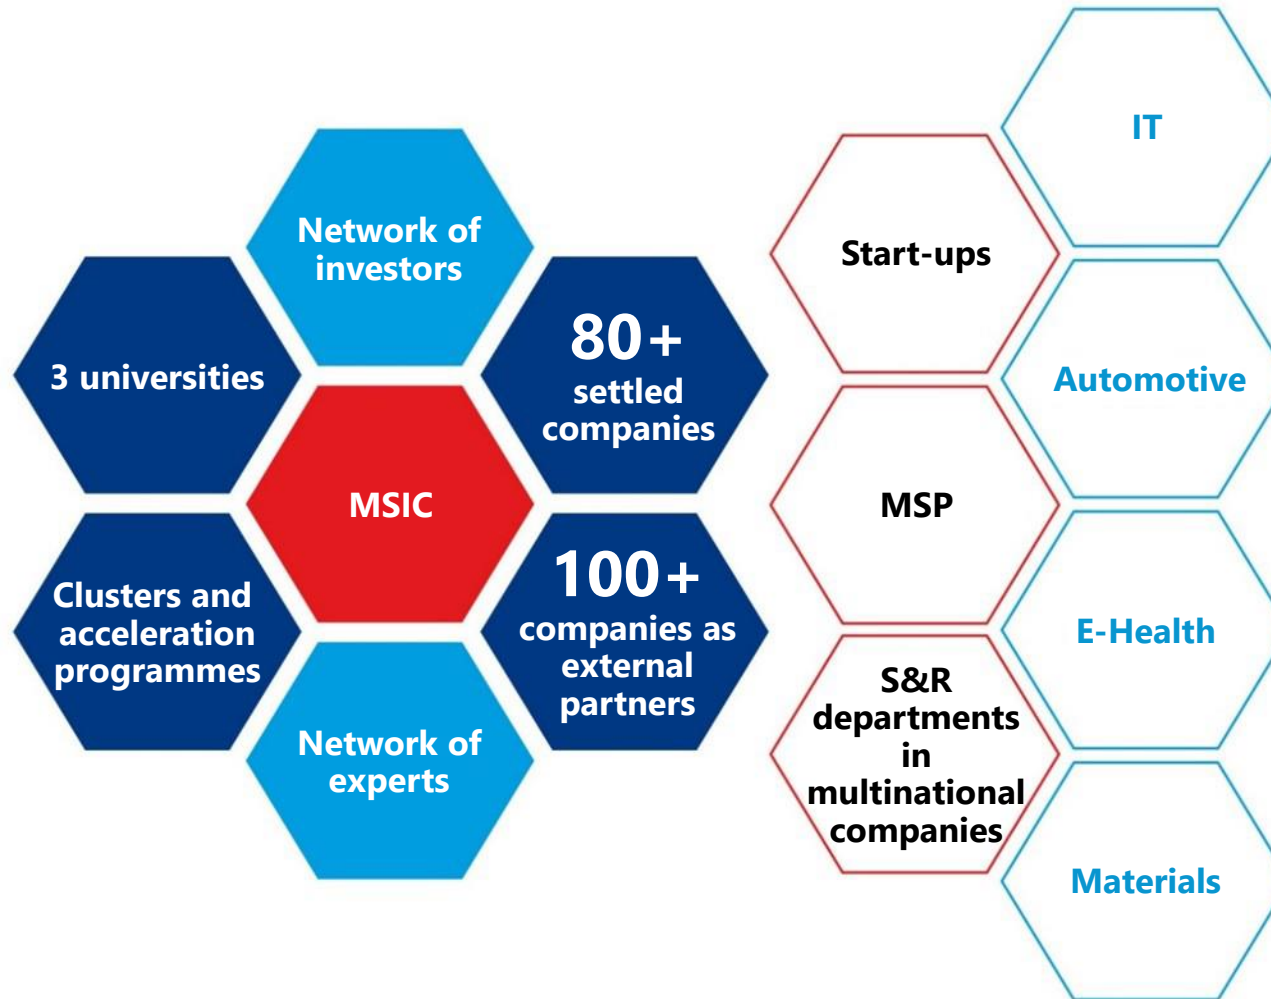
Network of investors

3 universities

80+ settled companies

MSIC

Clusters and acceleration programmes

100+ companies as external partners

Network of experts

IT

Start-ups

Automotive

MSP

E-Health

S&R departments in multinational companies

Materials